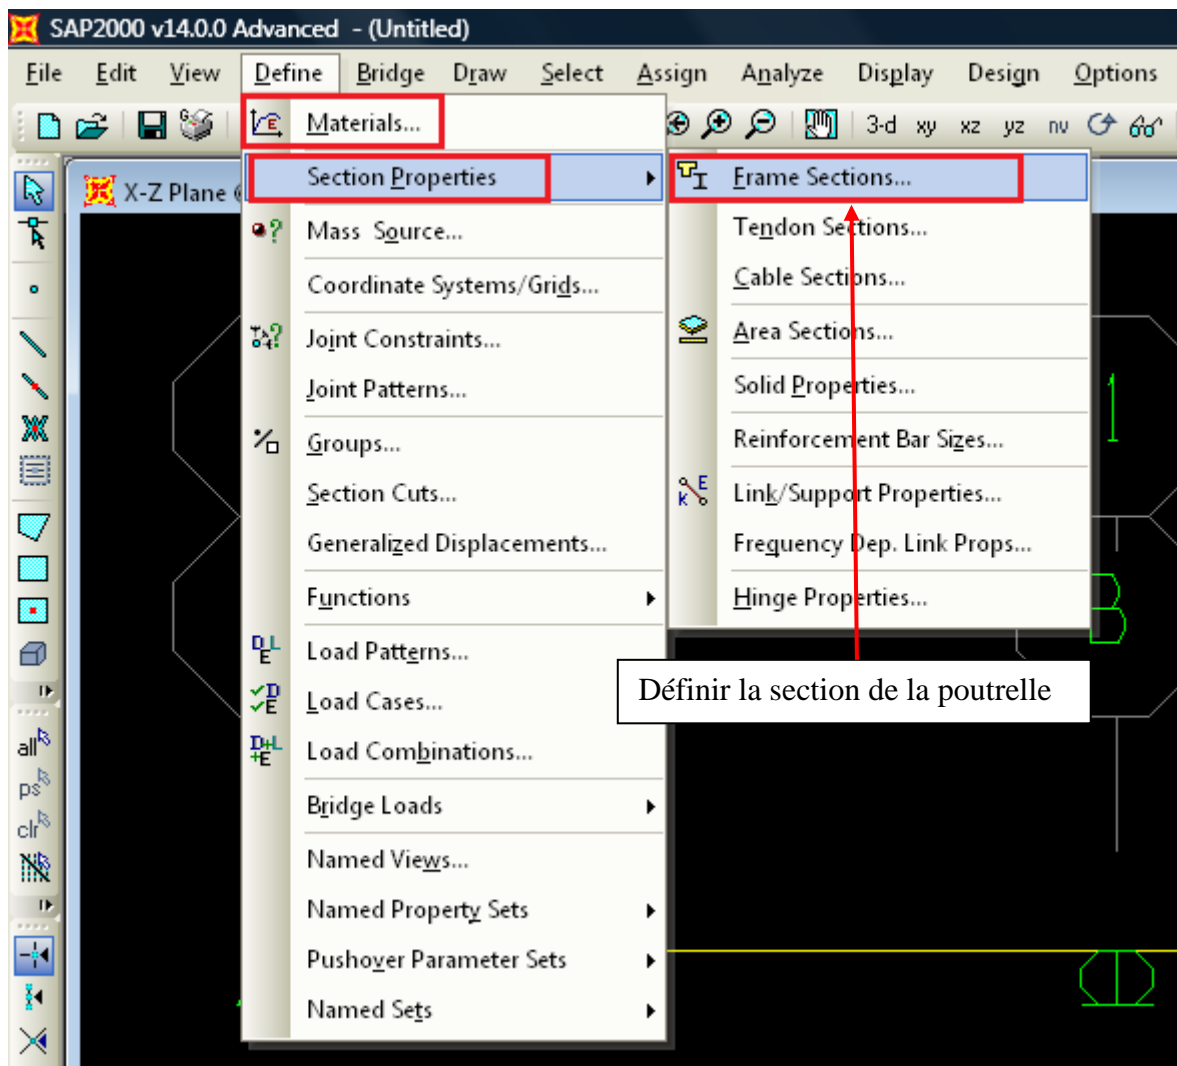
SAP2000 v14.0.0 Advanced - (Untitled)

File Edit View Define Bridge Draw Select Assign Analyze Display Design Options

3-d xy xz yz nv

X-Z Plane @

Materials...
Section Properties
Mass Source...
Coordinate Systems/Grids...
Joint Constraints...
Joint Patterns...
Groups...
Section Cuts...
Generalized Displacements...
Functions
Load Patterns...
Load Cases...
Load Combinations...
Bridge Loads
Named Views...
Named Property Sets
Pushover Parameter Sets
Named Sets

Frame Sections...
Tendon Sections...
Cable Sections...
Area Sections...
Solid Properties...
Reinforcement Bar Sizes...
Link/Support Properties...
Frequency Dep. Link Props...
Hinge Properties...

Définir la section de la poutrelle

all
ps
clr